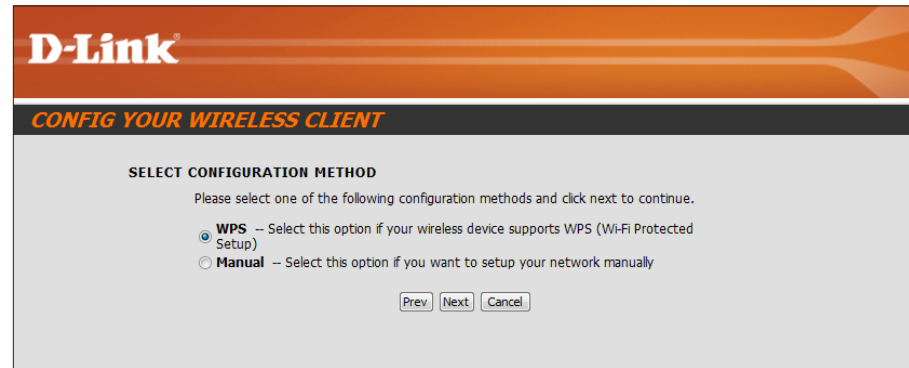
D-Link

CONFIG YOUR WIRELESS CLIENT

SELECT CONFIGURATION METHOD

Please select one of the following configuration methods and click next to continue.

WPS -- Select this option if your wireless device supports WPS (Wi-Fi Protected Setup)

Manual -- Select this option if you want to setup your network manually

Prev Next Cancel